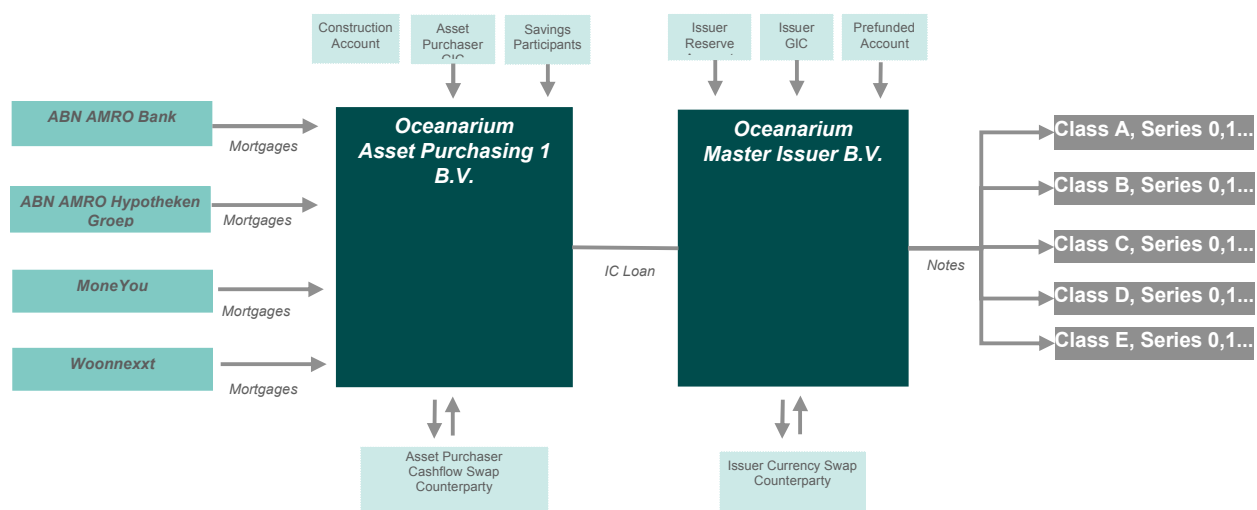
Construction Account

Asset Purchaser GIC

Savings Participants

Issuer Reserve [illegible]

Issuer GIC

Prefunded Account

ABN AMRO Bank

Mortgages

ABN AMRO Hypotheken Groep

Mortgages

MoneYou

Mortgages

Woonnexxt

Mortgages

Oceanarium Asset Purchasing 1 B.V.

IC Loan

Oceanarium Master Issuer B.V.

Notes

Class A, Series 0,1...

Class B, Series 0,1...

Class C, Series 0,1...

Class D, Series 0,1...

Class E, Series 0,1...

Asset Purchaser Cashflow Swap Counterparty

Issuer Currency Swap Counterparty